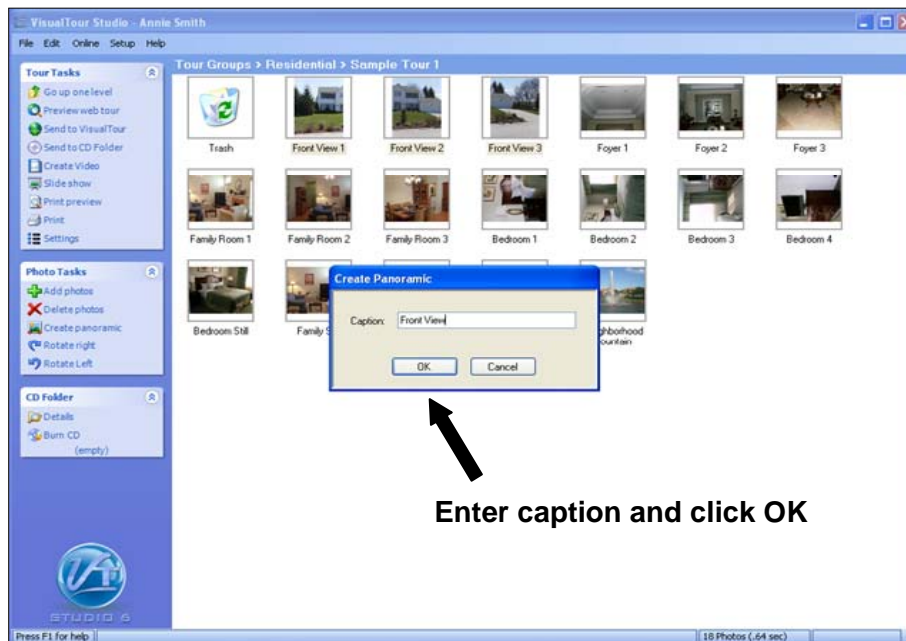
VisualTour Studio - Annie Smith

File Edit Online Setup Help

Tour Tasks
Go up one level
Preview web tour
Send to VisualTour
Send to CD Folder
Create Video
Slide show
Print preview
Print
Settings

Photo Tasks
Add photos
Delete photos
Create panoramic
Rotate right
Rotate Left

CD Folder
Details
Burn CD
(empty)

STUDIO 6

Tour Groups > Residential > Sample Tour 1

Trash
Front View 1
Front View 2
Front View 3
Foyer 1
Foyer 2
Foyer 3
Family Room 1
Family Room 2
Family Room 3
Bedroom 1
Bedroom 2
Bedroom 3
Bedroom 4
Bedroom Still
Family S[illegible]
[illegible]ghborhood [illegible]ountain

Create Panoramic
Caption: Front View
OK
Cancel

Enter caption and click OK

Press F1 for help
18 Photos (.64 sec)